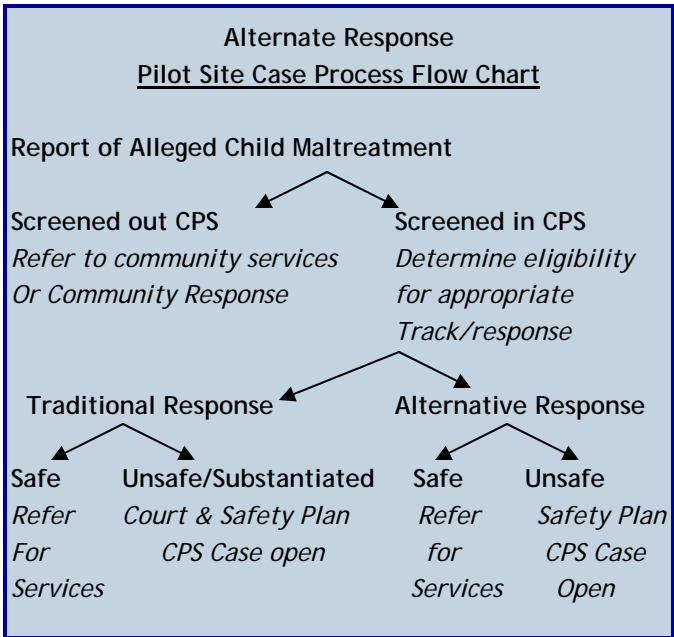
Alternate Response
Pilot Site Case Process Flow Chart

Report of Alleged Child Maltreatment

Screened out CPS
Refer to community services
Or Community Response

Screened in CPS
Determine eligibility
for appropriate
Track/response

Traditional Response

Alternative Response

Safe
Refer
For
Services

Unsafe/Substantiated
Court & Safety Plan
CPS Case open

Safe
Refer
for
Services

Unsafe
Safety Plan
CPS Case
Open